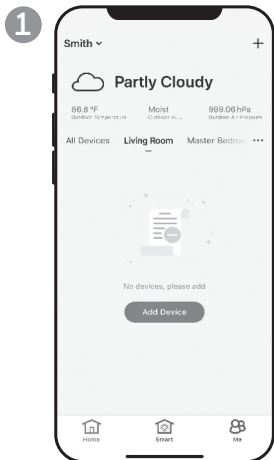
1

Smith ˅

+

Partly Cloudy

86.8 °F
Outdoor Temperature

Moist
Outdoor H...

999.06 hPa
Outdoor Air Pressure

All Devices Living Room Master Bedro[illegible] ···

No devices, please add

Add Device

Home Smart Me